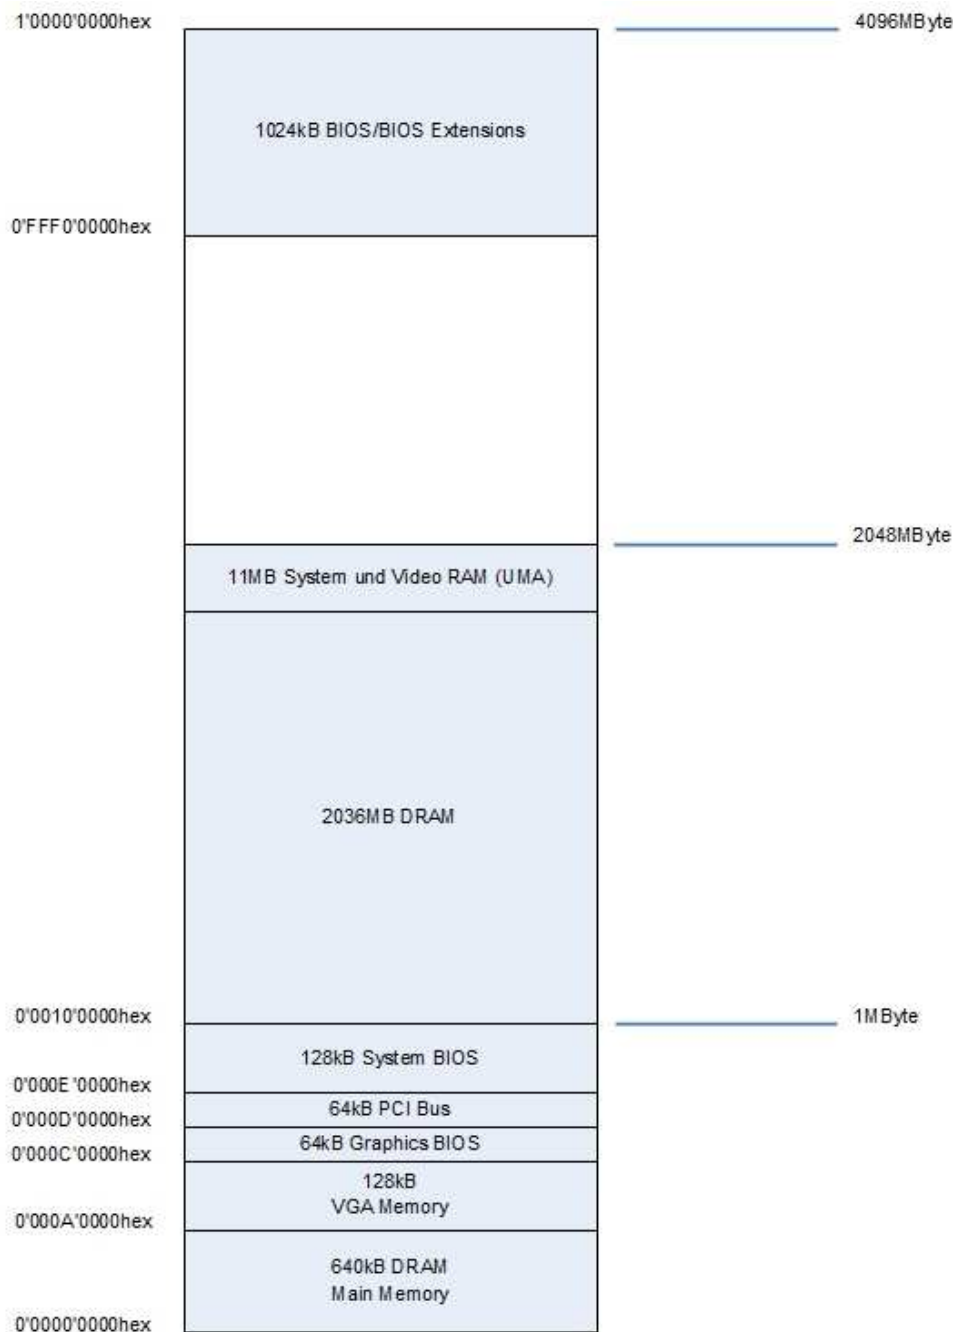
1'0000'0000hex

4096MByte

1024kB BIOS/BIOS Extensions

0'FFF0'0000hex

2048MByte

11MB System und Video RAM (UMA)

2036MB DRAM

0'0010'0000hex

1MByte

128kB System BIOS

0'000E'0000hex

64kB PCI Bus

0'000D'0000hex

64kB Graphics BIOS

0'000C'0000hex

128kB
VGA Memory

0'000A'0000hex

640kB DRAM
Main Memory

0'0000'0000hex